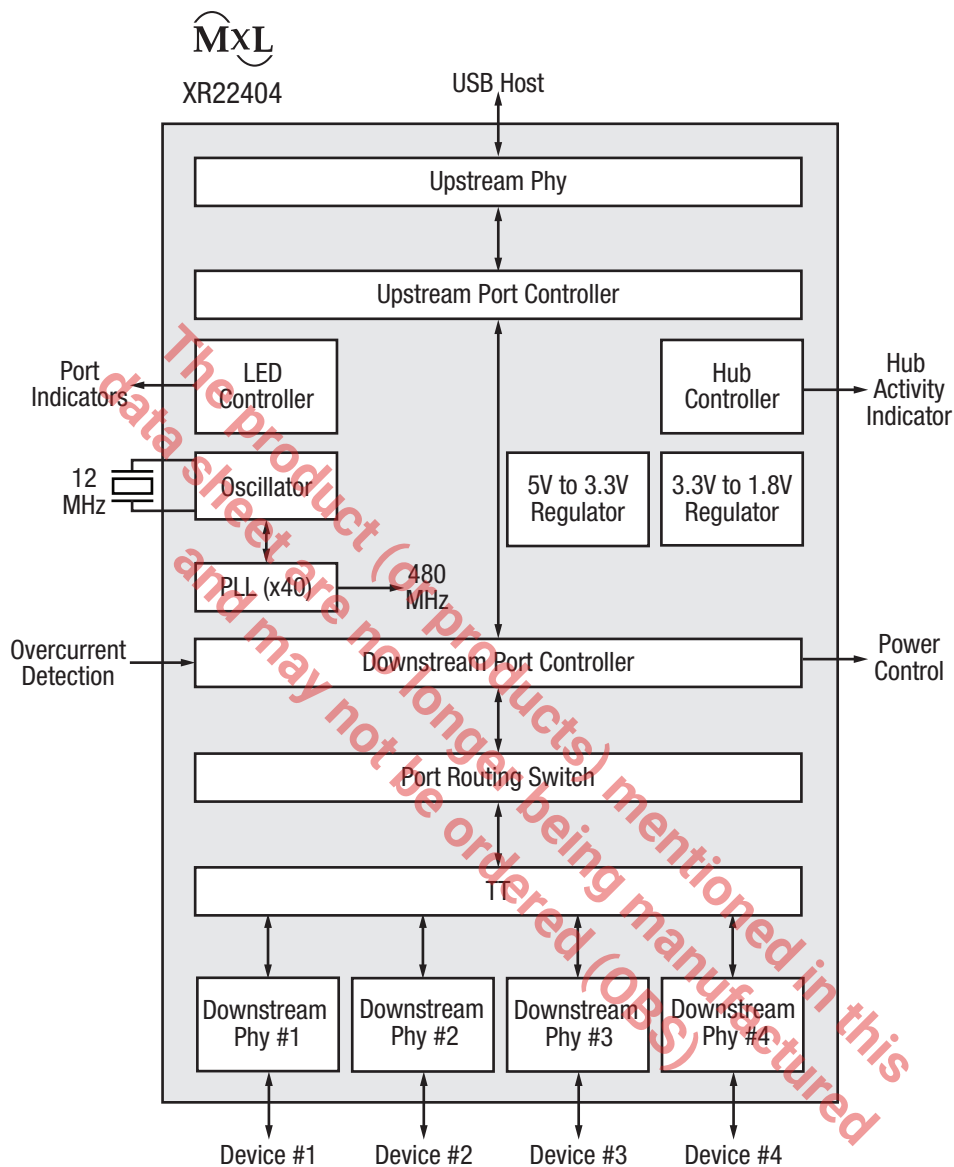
MxL

XR22404

USB Host

Upstream Phy

Upstream Port Controller

Port Indicators

LED Controller

Hub Controller

Hub Activity Indicator

12 MHz

Oscillator

5V to 3.3V Regulator

3.3V to 1.8V Regulator

PLL (x40)

480 MHz

Overcurrent Detection

Downstream Port Controller

Power Control

Port Routing Switch

TT

Downstream Phy #1

Downstream Phy #2

Downstream Phy #3

Downstream Phy #4

Device #1

Device #2

Device #3

Device #4

The product (or products) mentioned in this data sheet are no longer being manufactured and may not be ordered (OBS)